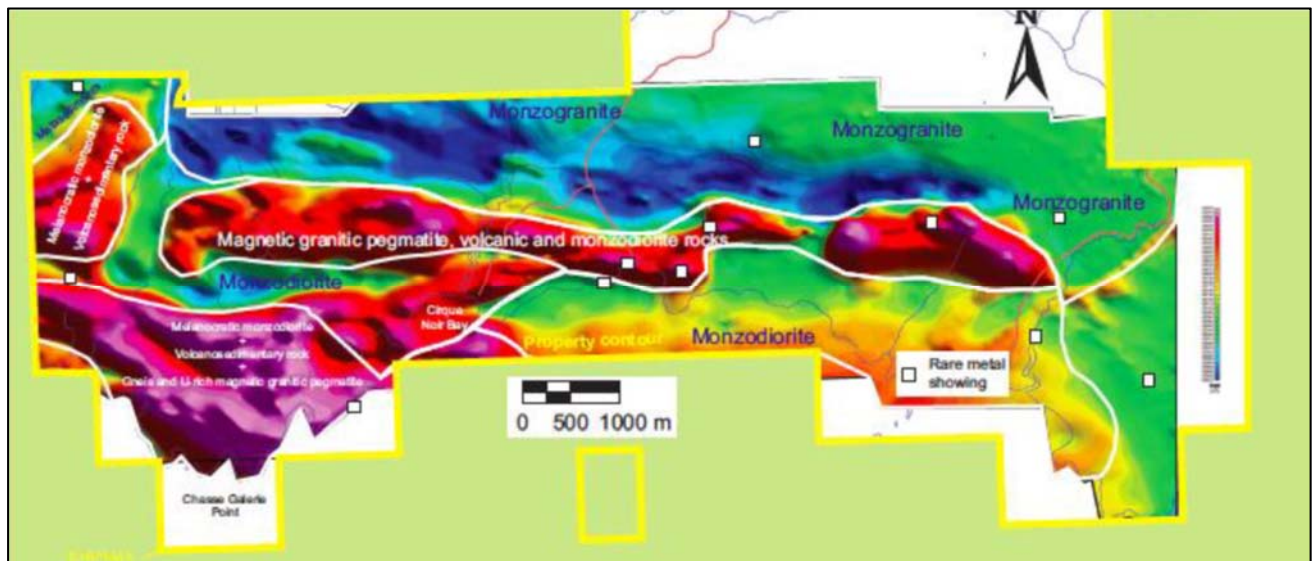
N

Monzogranite

Monzogranite

Monzogranite

Metasedimentary

Melanocratic monzodiorite
+
Volcanosedimentary rock

Magnetic granitic pegmatite, volcanic and monzodiorite rocks

Monzodiorite

Cirque Noir Bay

Melanocratic monzodiorite
+
Volcanosedimentary rock
+
Gneis and U-rich magnetic granitic pegmatite

Property contour

Monzodiorite

Rare metal showing

0 500 1000 m

Chasse Galerie Point

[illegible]